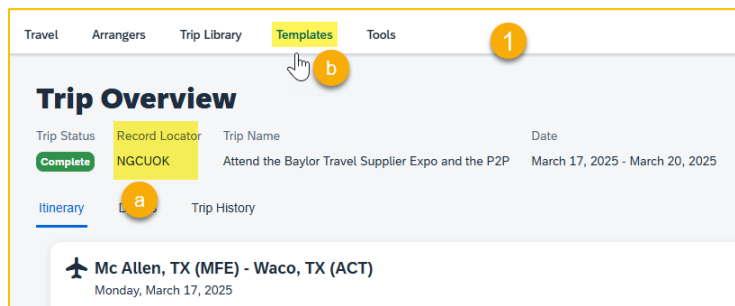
Travel Arrangers Trip Library Templates Tools

1

b

Trip Overview

Trip Status
Complete

Record Locator
NGCUOK

Trip Name
Attend the Baylor Travel Supplier Expo and the P2P

Date
March 17, 2025 - March 20, 2025

a

Itinerary D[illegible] Trip History

Mc Allen, TX (MFE) - Waco, TX (ACT)
Monday, March 17, 2025